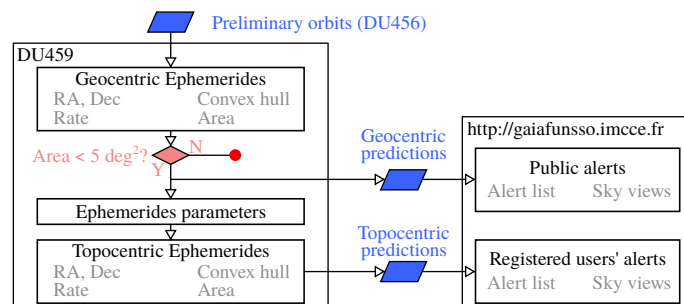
Preliminary orbits (DU456)

DU459

Geocentric Ephemerides
RA, Dec
Rate
Convex hull
Area

Area < 5 deg$^2$?
N
Y

Ephemerides parameters

Topocentric Ephemerides
RA, Dec
Rate
Convex hull
Area

Geocentric predictions

Topocentric predictions

http://gaiafunsso.imcce.fr

Public alerts
Alert list
Sky views

Registered users' alerts
Alert list
Sky views